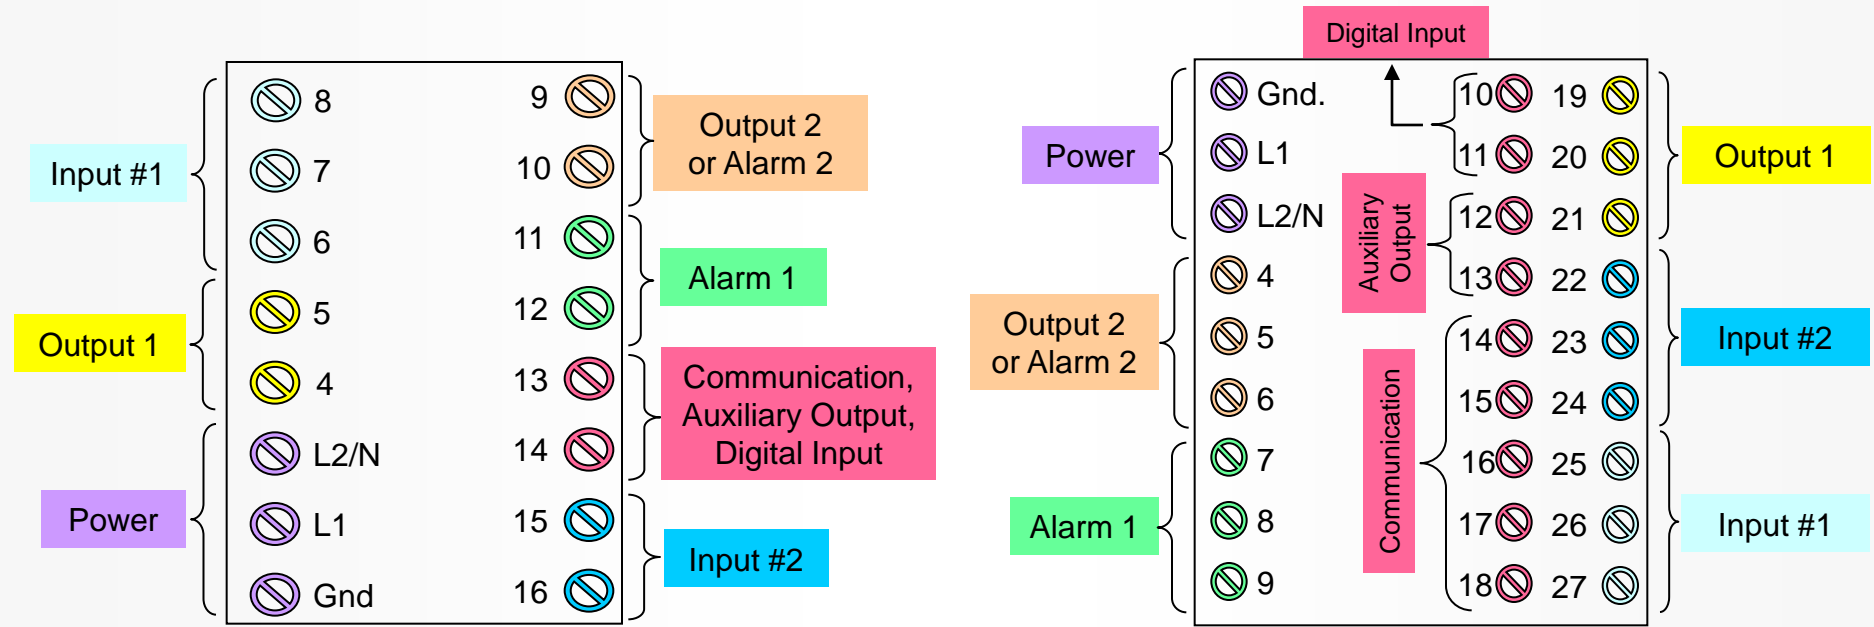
Input #1

Output 1

Power

8
7
6
5
4
L2/N
L1
Gnd

9
10
11
12
13
14
15
16

Output 2 or Alarm 2

Alarm 1

Communication, Auxiliary Output, Digital Input

Input #2

Digital Input

Power

Output 2 or Alarm 2

Alarm 1

Gnd.
L1
L2/N
4
5
6
7
8
9

Auxiliary Output

Communication

10
11
12
13
14
15
16
17
18

19
20
21
22
23
24
25
26
27

Output 1

Input #2

Input #1